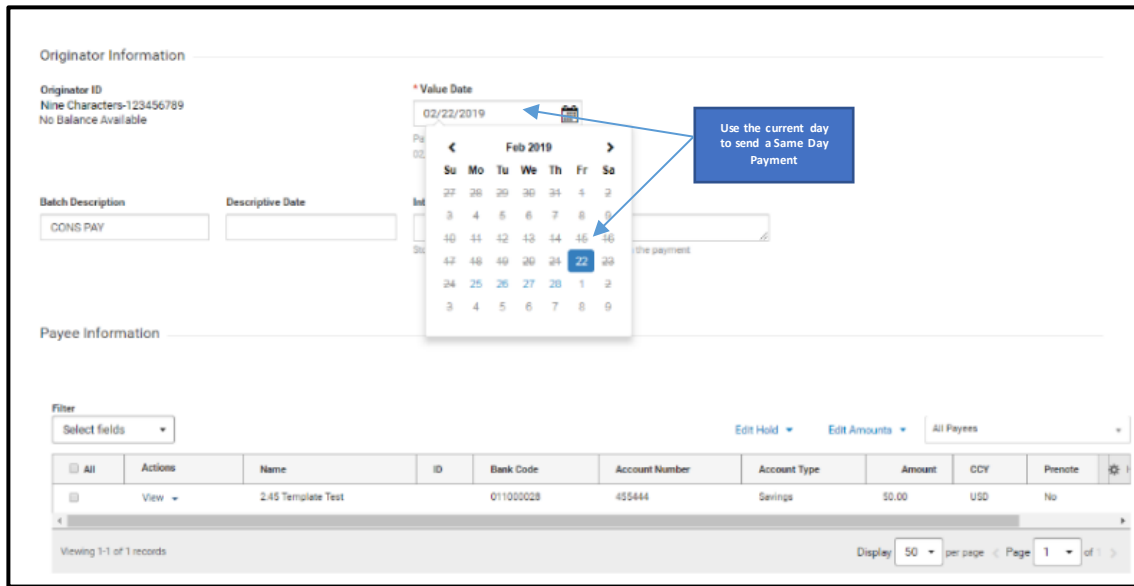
Originator Information

Originator ID
Nine Characters-123456789
No Balance Available

* Value Date
02/22/2019

Pa
02

Use the current day to send a Same Day Payment

Feb 2019

| Su | Mo | Tu | We | Th | Fr | Sa |
|---|---|---|---|---|---|---|
| 27 | 28 | 29 | 30 | 31 | 1 | 2 |
| 3 | 4 | 5 | 6 | 7 | 8 | 9 |
| 10 | 11 | 12 | 13 | 14 | 15 | 16 |
| 17 | 18 | 19 | 20 | 21 | 22 | 23 |
| 24 | 25 | 26 | 27 | 28 | 1 | 2 |
| 3 | 4 | 5 | 6 | 7 | 8 | 9 |

Batch Description
CONS PAY

Descriptive Date

Int

St

the payment

Payee Information

Filter
Select fields

Edit Hold
Edit Amounts
All Payees

| All | Actions | Name | ID | Bank Code | Account Number | Account Type | Amount | CCY | Prenote |
|---|---|---|---|---|---|---|---|---|---|
| | View | 2.45 Template Test | | 011000028 | 455444 | Savings | 50.00 | USD | No |

Viewing 1-1 of 1 records

Display 50 per page Page 1 of 1